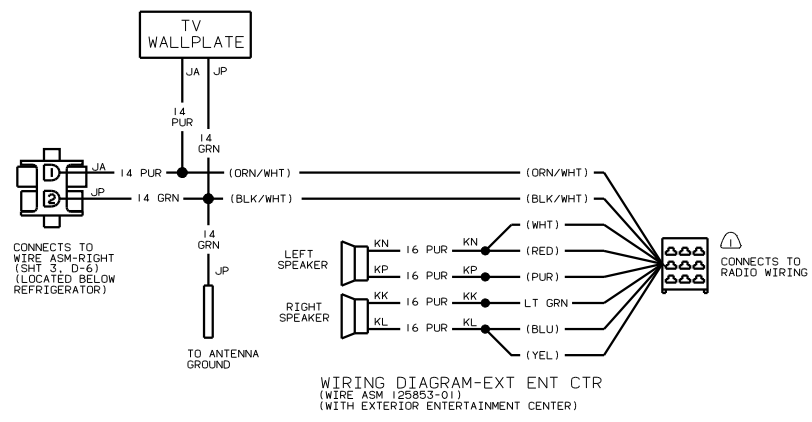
TV WALLPLATE

JA JP

14 PUR

14 GRN

1 JA 14 PUR (ORN/WHT) (ORN/WHT)

2 JP 14 GRN (BLK/WHT) (BLK/WHT)

14 GRN

JP

CONNECTS TO WIRE ASM-RIGHT (SHT 3, D-6) (LOCATED BELOW REFRIGERATOR)

TO ANTENNA GROUND

LEFT SPEAKER

KN 16 PUR KN (WHT)

(RED)

KP 16 PUR KP (PUR)

RIGHT SPEAKER

KK 16 PUR KK LT GRN

KL 16 PUR KL (BLU)

(YEL)

1 CONNECTS TO RADIO WIRING

WIRING DIAGRAM-EXT ENT CTR
(WIRE ASM 125853-01)
(WITH EXTERIOR ENTERTAINMENT CENTER)